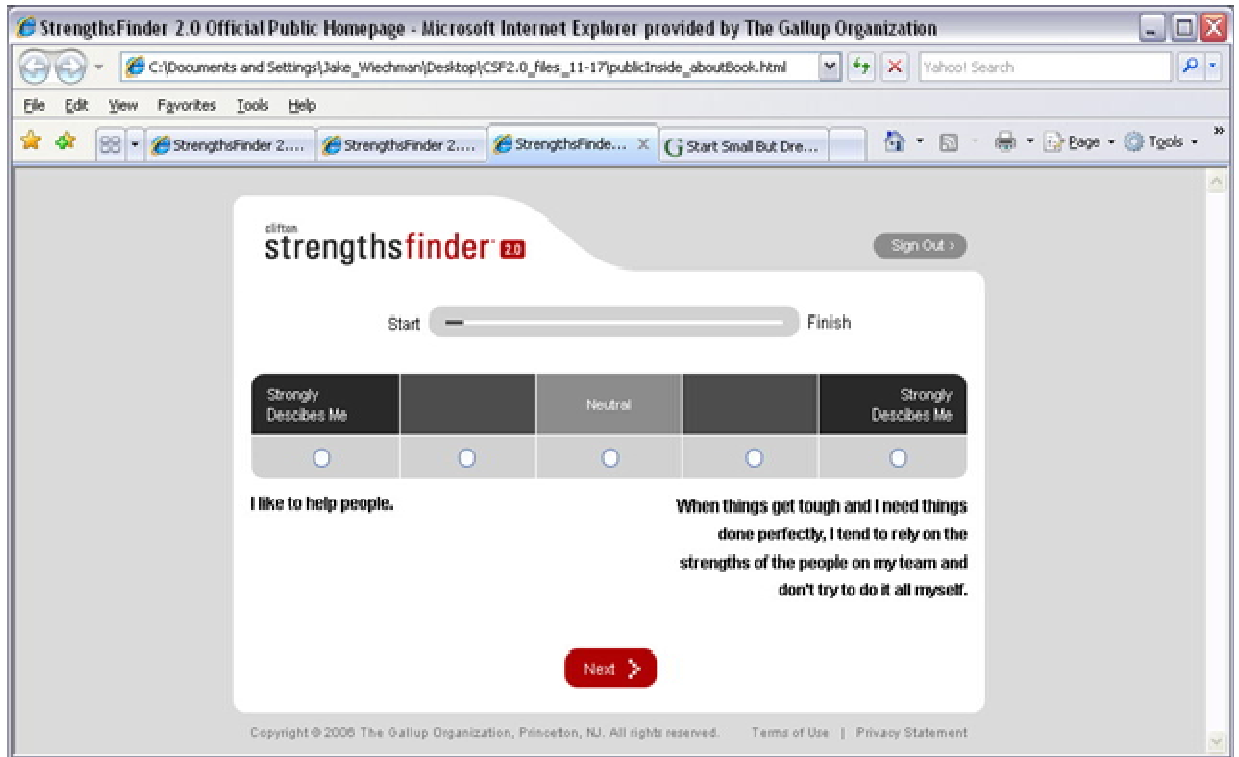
StrengthsFinder 2.0 Official Public Homepage - Microsoft Internet Explorer provided by The Gallup Organization

C:\Documents and Settings\Jake_Wiechman\Desktop\CSF2.0_files_11-17\publicInside_aboutBook.html

Yahoo! Search

File Edit View Favorites Tools Help

StrengthsFinder 2.... StrengthsFinder 2.... StrengthsFinde... Start Small But Dre...

Page Tools

clifton
strengthsfinder 2.0

Sign Out ›

Start Finish

| Strongly Describes Me | | Neutral | | Strongly Describes Me |
|---|---|---|---|---|

I like to help people.

When things get tough and I need things done perfectly, I tend to rely on the strengths of the people on my team and don't try to do it all myself.

Next

Copyright © 2006 The Gallup Organization, Princeton, NJ. All rights reserved. Terms of Use | Privacy Statement